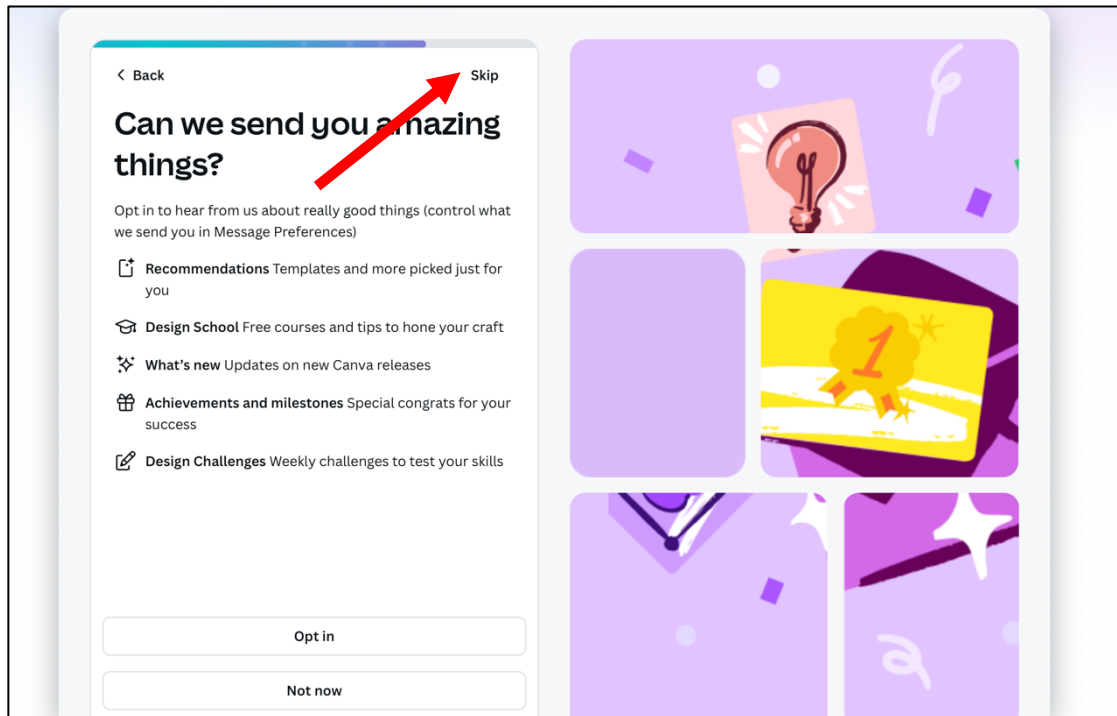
< Back

Skip

Can we send you amazing things?

Opt in to hear from us about really good things (control what we send you in Message Preferences)

**Recommendations** Templates and more picked just for you

**Design School** Free courses and tips to hone your craft

**What's new** Updates on new Canva releases

**Achievements and milestones** Special congrats for your success

**Design Challenges** Weekly challenges to test your skills

Opt in

Not now

1